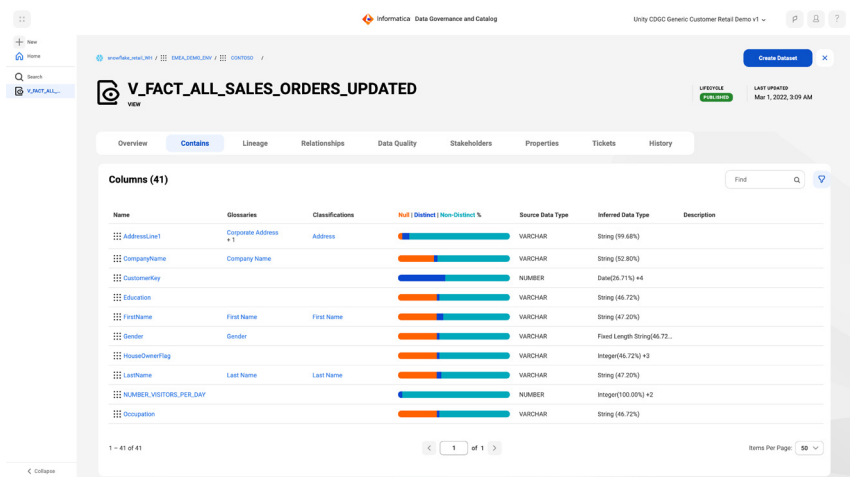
Informatica Data Governance and Catalog

Unity CDGC Generic Customer Retail Demo v1

New
Home
Search
V_FACT_ALL_...

snowflake_retail_WH / EMEA_DEMO_ENV / CONTOSO /

Create Dataset

V_FACT_ALL_SALES_ORDERS_UPDATED
VIEW

LIFECYCLE
PUBLISHED

LAST UPDATED
Mar 1, 2022, 3:09 AM

Overview | Contains | Lineage | Relationships | Data Quality | Stakeholders | Properties | Tickets | History

Columns (41)

Find

| Name | Glossaries | Classifications | Null \| Distinct \| Non-Distinct % | Source Data Type | Inferred Data Type | Description |
|---|---|---|---|---|---|---|
| AddressLine1 | Corporate Address + 1 | Address | | VARCHAR | String (99.68%) | |
| CompanyName | Company Name | | | VARCHAR | String (52.80%) | |
| CustomerKey | | | | NUMBER | Date(26.71%) +4 | |
| Education | | | | VARCHAR | String (46.72%) | |
| FirstName | First Name | First Name | | VARCHAR | String (47.20%) | |
| Gender | Gender | | | VARCHAR | Fixed Length String(46.72... | |
| HouseOwnerFlag | | | | VARCHAR | Integer(46.72%) +3 | |
| LastName | Last Name | Last Name | | VARCHAR | String (47.20%) | |
| NUMBER_VISITORS_PER_DAY | | | | NUMBER | Integer(100.00%) +2 | |
| Occupation | | | | VARCHAR | String (46.72%) | |

1 – 41 of 41

1 of 1

Items Per Page: 50

Collapse